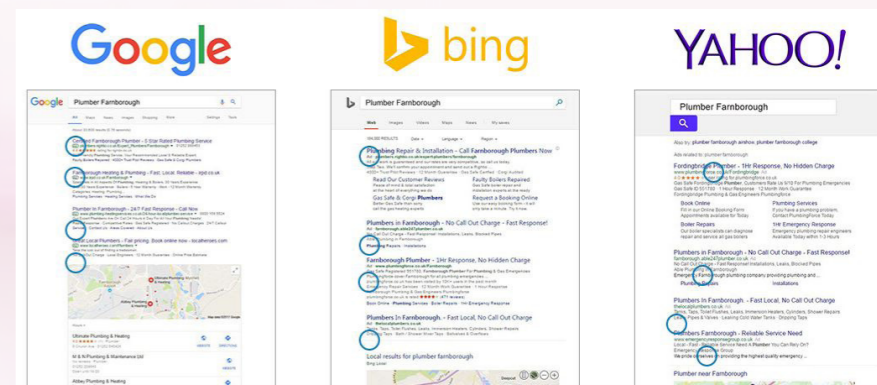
Google

bing

YAHOO!

Google Plumber Farnborough

Plumber In Farnborough - 24/7 Fast Response - Call Now

Local Plumbers - Fair pricing. Book online now - localheroes.com

Ultimate Plumbing & Heating

M & N Plumbing & Maintenance Ltd

Abbey Plumbing & Heating

Plumber Farnborough

Web Images Videos Maps News My saves

Plumbing Repair & Installation - Call Farnborough Plumbers Now

Read Our Customer Reviews

Faulty Boilers Repaired

Gas Safe & Corgi Plumbers

Request a Booking Online

Plumbers in Farnborough - No Call Out Charge - Fast Response!

Farnborough Plumber - 1Hr Response, No Hidden Charge

Plumbers In Farnborough - Fast Local, No Call Out Charge

Local results for plumber farnborough

Plumber Farnborough

Fordingbridge Plumber - 1Hr Response, No Hidden Charge

Book Online

Plumbing Services

Boiler Repairs

Emergency Plumbers

Plumbers In Farnborough - No Call Out Charge - Fast Response!

Plumbers In Farnborough - Fast Local, No Call Out Charge

Plumbers Farnborough - Reliable Service Need

Plumber near Farnborough